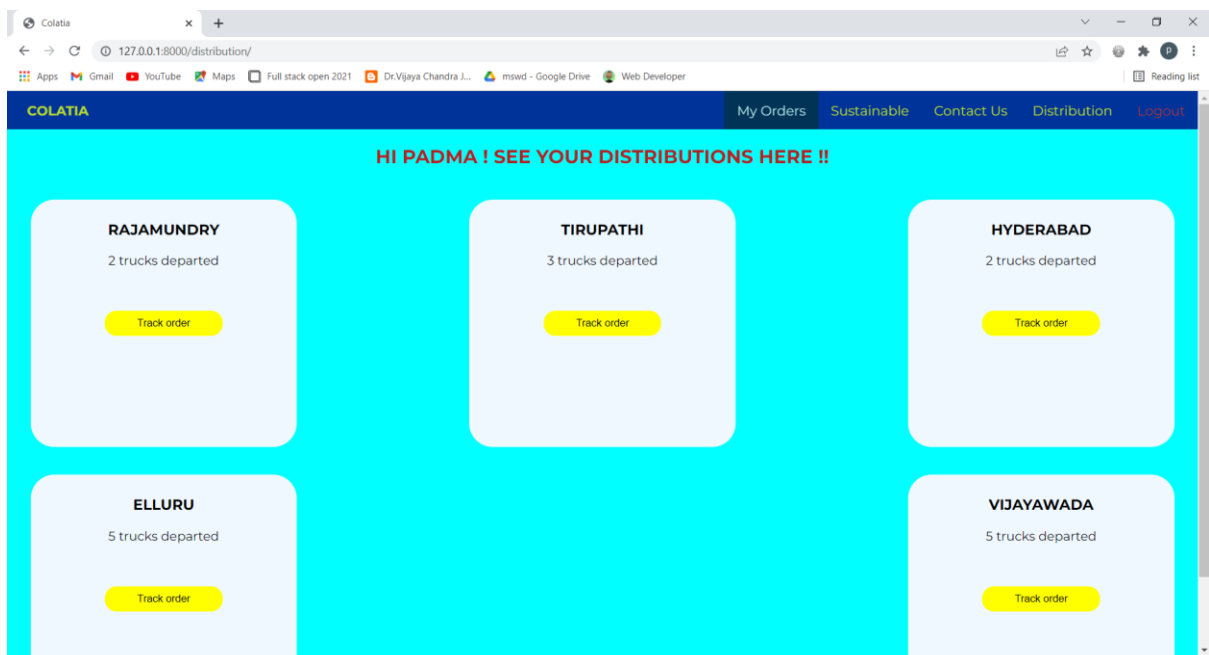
Colatia

127.0.0.1:8000/distribution/

Apps Gmail YouTube Maps Full stack open 2021 Dr.Vijaya Chandra J... mswd - Google Drive Web Developer Reading list

COLATIA

My Orders Sustainable Contact Us Distribution Logout

HI PADMA ! SEE YOUR DISTRIBUTIONS HERE !!

RAJAMUNDRY

2 trucks departed

Track order

TIRUPATHI

3 trucks departed

Track order

HYDERABAD

2 trucks departed

Track order

ELLURU

5 trucks departed

Track order

VIJAYAWADA

5 trucks departed

Track order